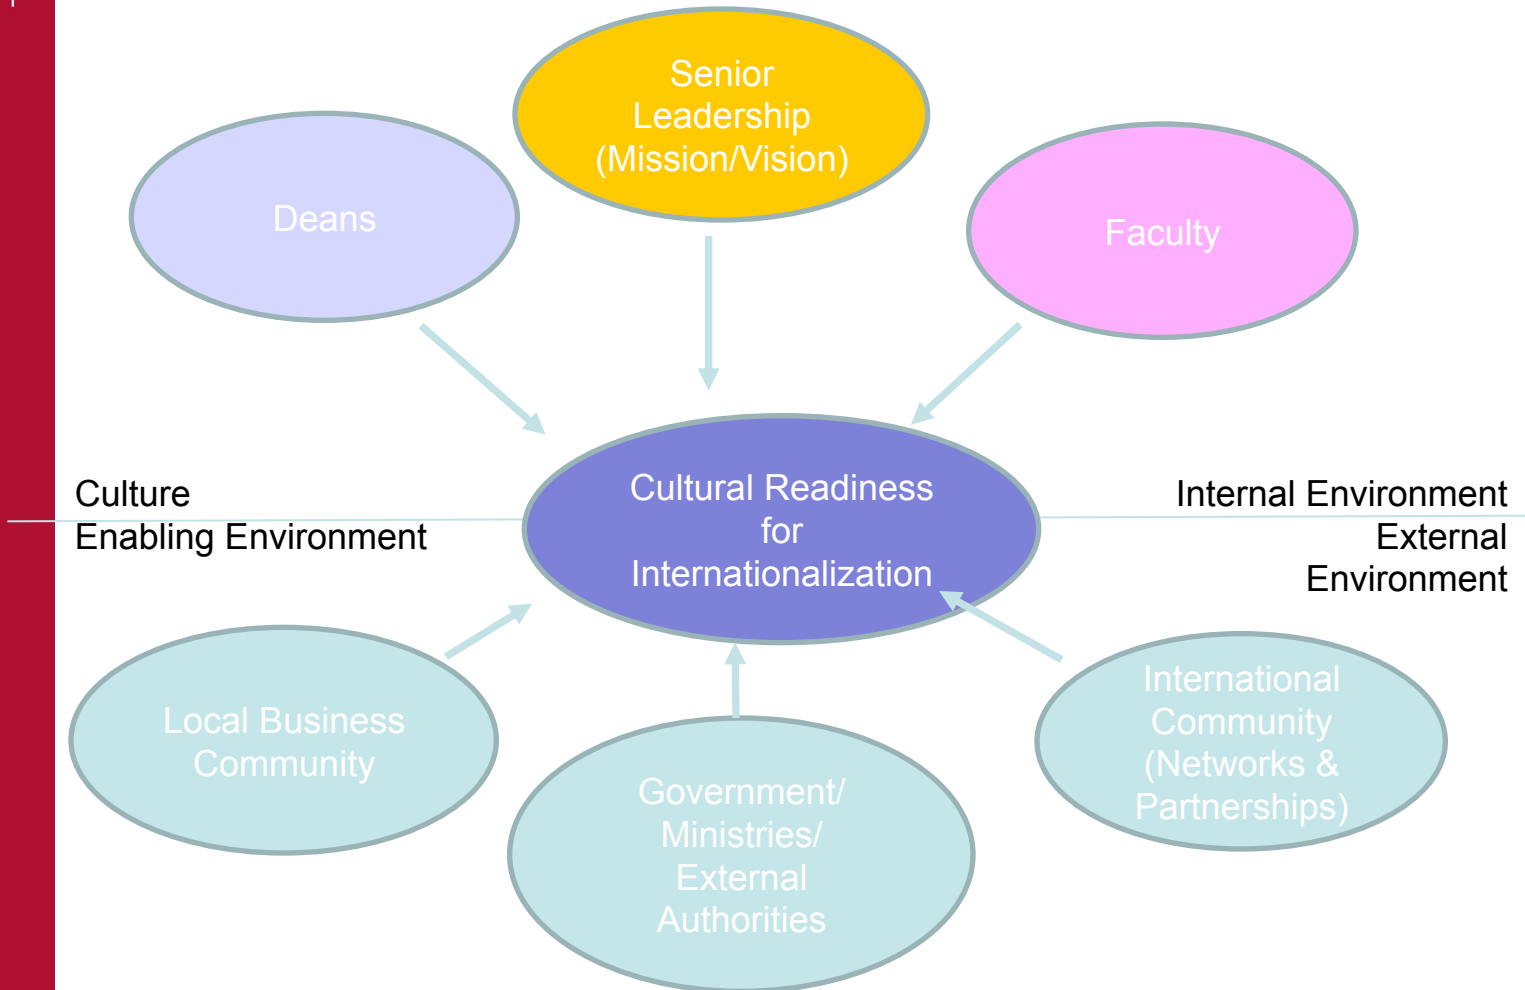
Senior Leadership (Mission/Vision)

Deans

Faculty

Culture
Enabling Environment

Cultural Readiness for Internationalization

Internal Environment
External Environment

Local Business Community

Government/ Ministries/ External Authorities

International Community (Networks & Partnerships)